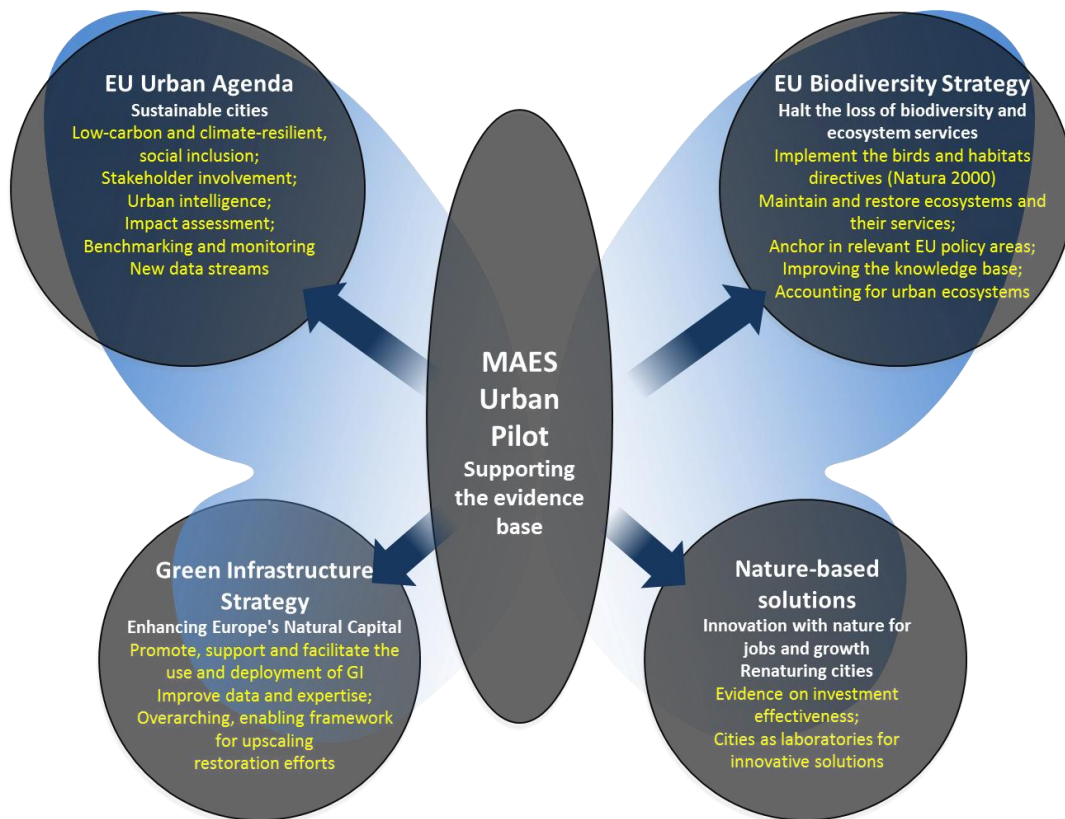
EU Urban Agenda
Sustainable cities
Low-carbon and climate-resilient, social inclusion;
Stakeholder involvement;
Urban intelligence;
Impact assessment;
Benchmarking and monitoring
New data streams

EU Biodiversity Strategy
Halt the loss of biodiversity and ecosystem services
Implement the birds and habitats directives (Natura 2000)
Maintain and restore ecosystems and their services;
Anchor in relevant EU policy areas;
Improving the knowledge base;
Accounting for urban ecosystems

MAES Urban Pilot
Supporting the evidence base

Green Infrastructure Strategy
Enhancing Europe's Natural Capital
Promote, support and facilitate the use and deployment of GI
Improve data and expertise;
Overarching, enabling framework for upscaling restoration efforts

Nature-based solutions
Innovation with nature for jobs and growth
Renaturing cities
Evidence on investment effectiveness;
Cities as laboratories for innovative solutions